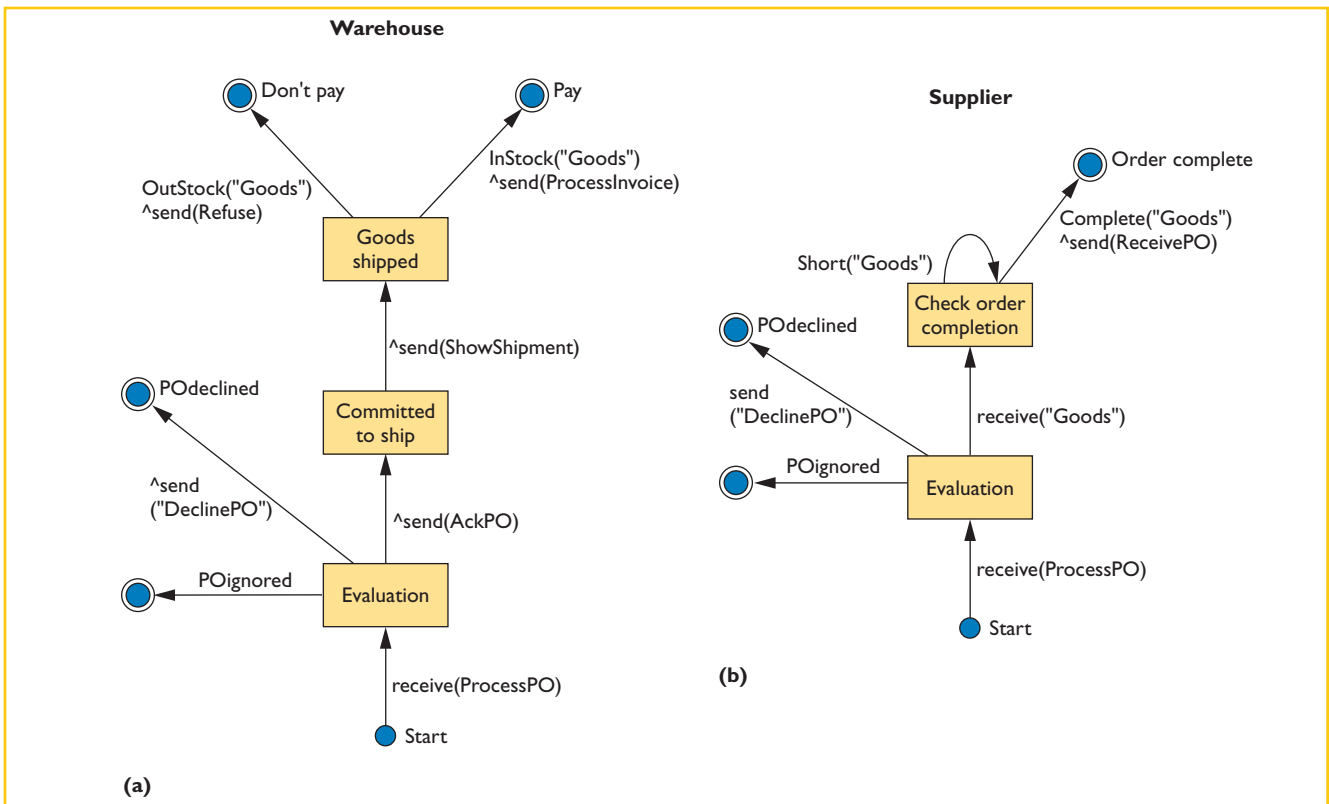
Warehouse

Don't pay

Pay

OutStock("Goods") ^send(Refuse)

InStock("Goods") ^send(ProcessInvoice)

Goods shipped

^send(ShowShipment)

POdeclined

Committed to ship

^send ("DeclinePO")

^send(AckPO)

POignored

Evaluation

receive(ProcessPO)

Start

(a)

Supplier

Order complete

Complete("Goods") ^send(ReceivePO)

Short("Goods")

Check order completion

POdeclined

send ("DeclinePO")

receive("Goods")

POignored

Evaluation

receive(ProcessPO)

Start

(b)